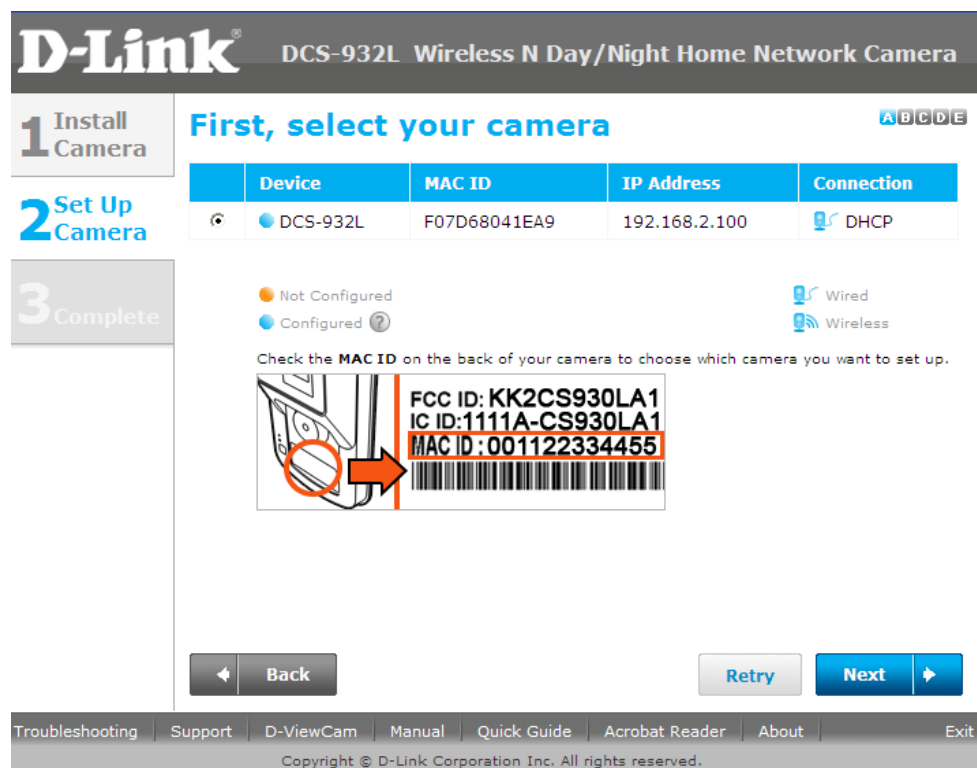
D-Link® DCS-932L Wireless N Day/Night Home Network Camera

1 Install Camera
2 Set Up Camera
3 Complete

First, select your camera

A B C D E

| | Device | MAC ID | IP Address | Connection |
|---|---|---|---|---|
| ⊙ | DCS-932L | F07D68041EA9 | 192.168.2.100 | DHCP |

Not Configured
Configured ?
Wired
Wireless

Check the MAC ID on the back of your camera to choose which camera you want to set up.

FCC ID: KK2CS930LA1
IC ID:1111A-CS930LA1
MAC ID : 001122334455

Back
Retry
Next

Troubleshooting | Support | D-ViewCam | Manual | Quick Guide | Acrobat Reader | About | Exit

Copyright © D-Link Corporation Inc. All rights reserved.